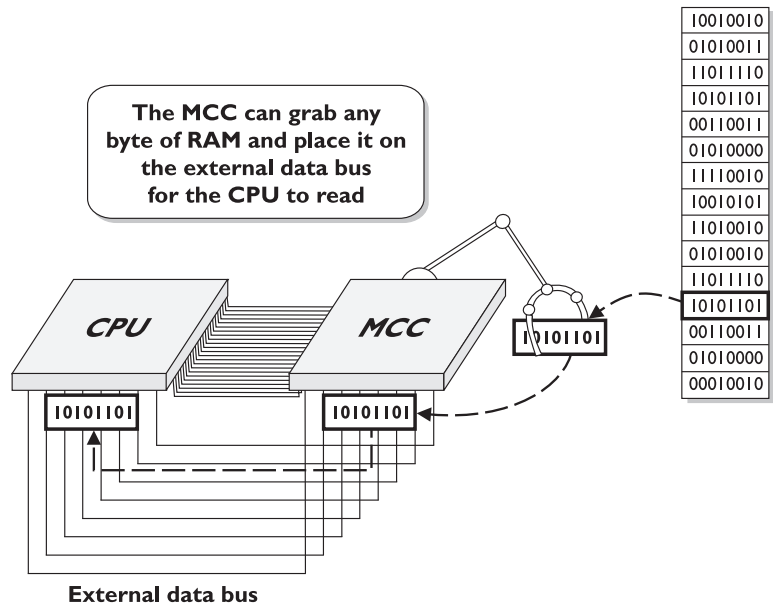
The MCC can grab any byte of RAM and place it on the external data bus for the CPU to read

10010010
01010011
11011110
10101101
00110011
01010000
11110010
10010101
11010010
01010010
11011110
10101101
00110011
01010000
00010010

CPU

MCC

10101101

10101101

10101101

External data bus